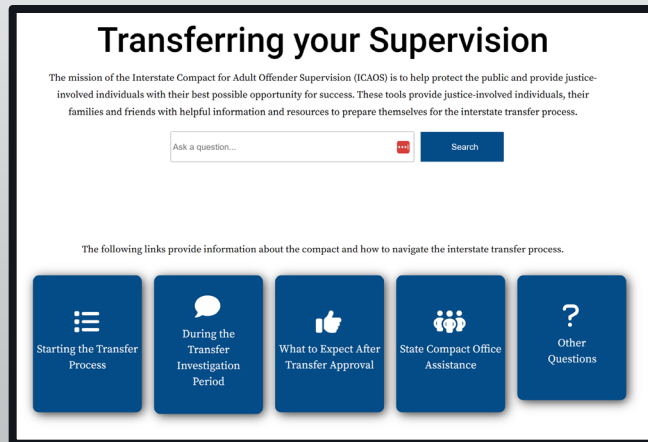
Transferring your Supervision

The mission of the Interstate Compact for Adult Offender Supervision (ICAOS) is to help protect the public and provide justice-involved individuals with their best possible opportunity for success. These tools provide justice-involved individuals, their families and friends with helpful information and resources to prepare themselves for the interstate transfer process.

Ask a question...

Search

The following links provide information about the compact and how to navigate the interstate transfer process.

Starting the Transfer Process

During the Transfer Investigation Period

What to Expect After Transfer Approval

State Compact Office Assistance

?

Other Questions